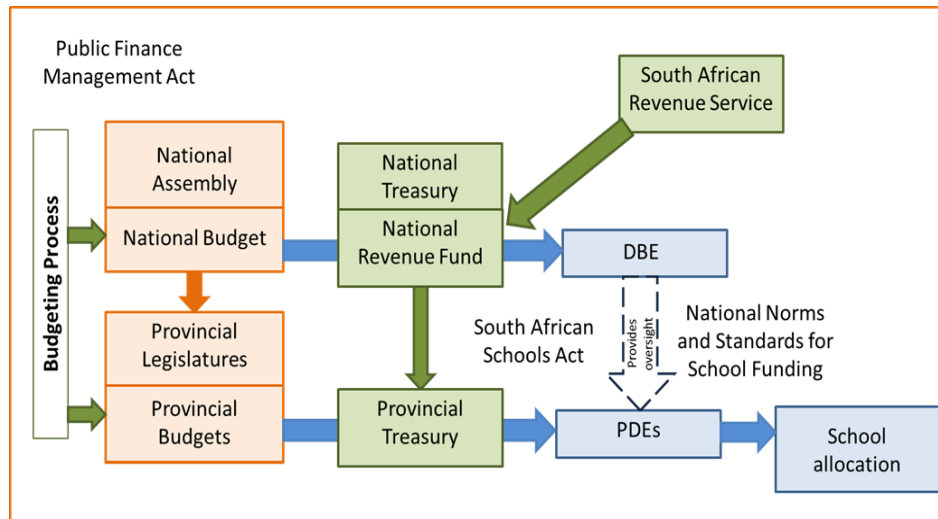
Public Finance Management Act

South African Revenue Service

Budgeting Process

National Assembly

National Budget

National Treasury

National Revenue Fund

DBE

Provincial Legislatures

Provincial Budgets

South African Schools Act

Provides oversight

National Norms and Standards for School Funding

Provincial Treasury

PDEs

School allocation